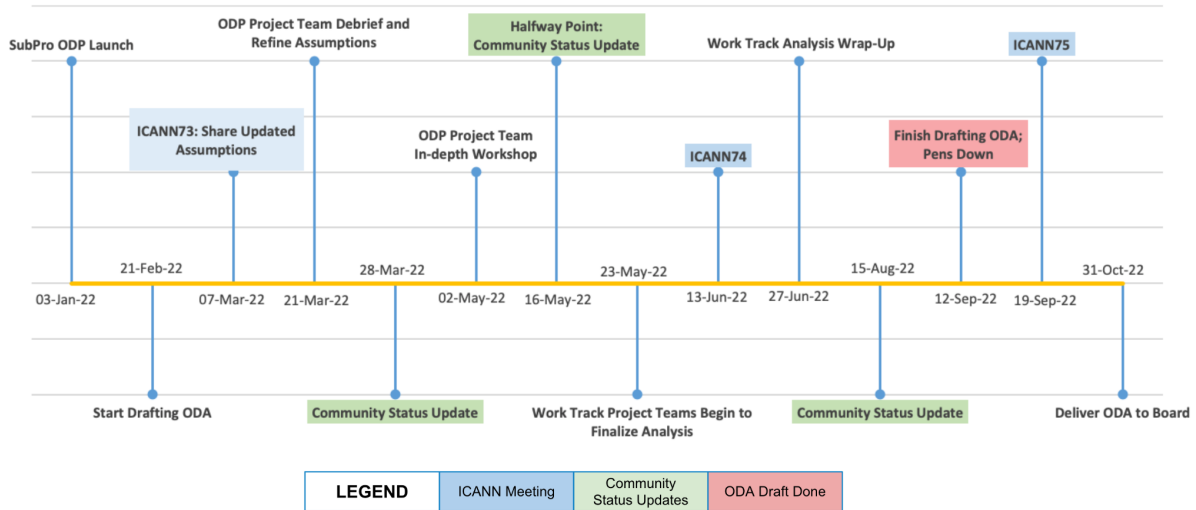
SubPro ODP Launch

ODP Project Team Debrief and Refine Assumptions

Halfway Point: Community Status Update

Work Track Analysis Wrap-Up

ICANN75

ICANN73: Share Updated Assumptions

ODP Project Team In-depth Workshop

ICANN74

Finish Drafting ODA; Pens Down

21-Feb-22

28-Mar-22

23-May-22

15-Aug-22

31-Oct-22

03-Jan-22

07-Mar-22

21-Mar-22

02-May-22

16-May-22

13-Jun-22

27-Jun-22

12-Sep-22

19-Sep-22

Start Drafting ODA

Community Status Update

Work Track Project Teams Begin to Finalize Analysis

Community Status Update

Deliver ODA to Board

| LEGEND | ICANN Meeting | Community Status Updates | ODA Draft Done |
|---|---|---|---|